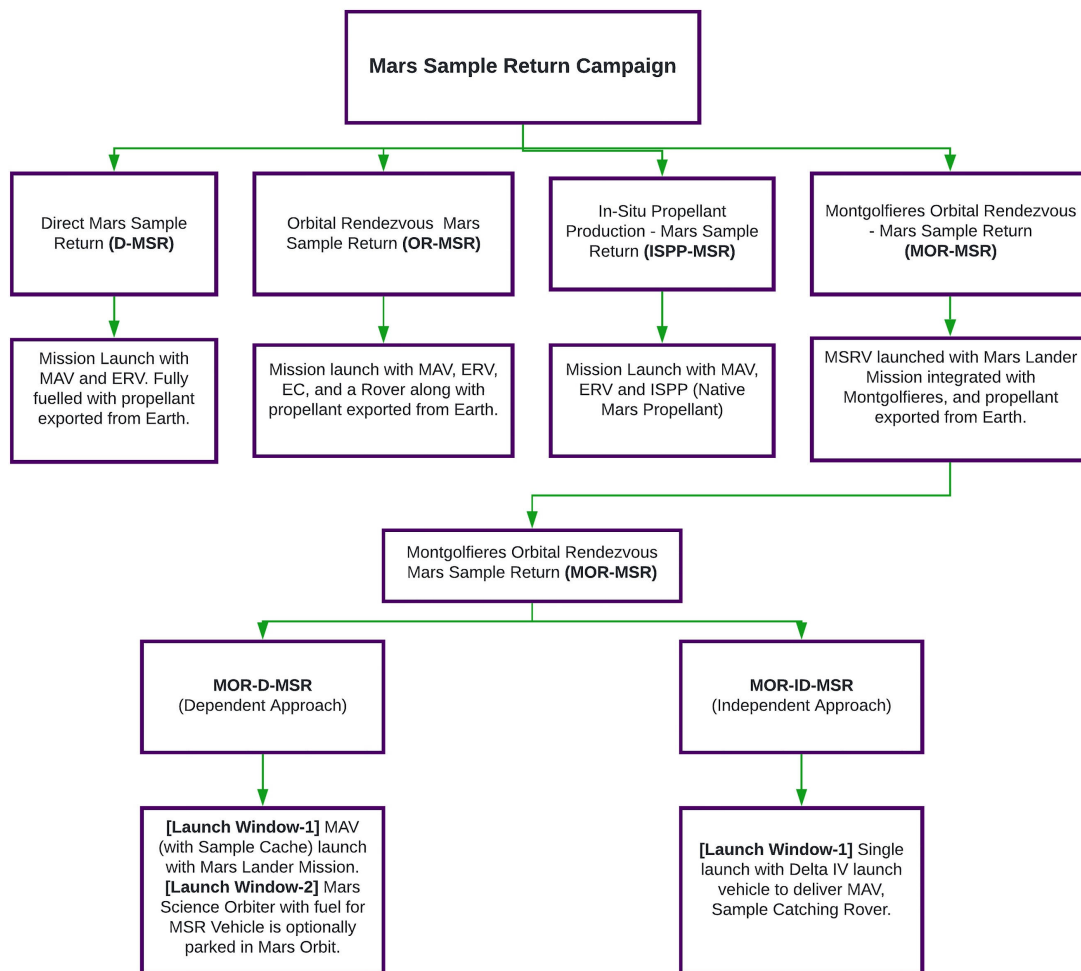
Mars Sample Return Campaign

Direct Mars Sample Return (D-MSR)

Orbital Rendezvous Mars Sample Return (OR-MSR)

In-Situ Propellant Production - Mars Sample Return (ISPP-MSR)

Montgolfieres Orbital Rendezvous - Mars Sample Return (MOR-MSR)

Mission Launch with MAV and ERV. Fully fuelled with propellant exported from Earth.

Mission launch with MAV, ERV, EC, and a Rover along with propellant exported from Earth.

Mission Launch with MAV, ERV and ISPP (Native Mars Propellant)

MSRV launched with Mars Lander Mission integrated with Montgolfieres, and propellant exported from Earth.

Montgolfieres Orbital Rendezvous Mars Sample Return (MOR-MSR)

MOR-D-MSR (Dependent Approach)

MOR-ID-MSR (Independent Approach)

[Launch Window-1] MAV (with Sample Cache) launch with Mars Lander Mission. [Launch Window-2] Mars Science Orbiter with fuel for MSR Vehicle is optionally parked in Mars Orbit.

[Launch Window-1] Single launch with Delta IV launch vehicle to deliver MAV, Sample Catching Rover.